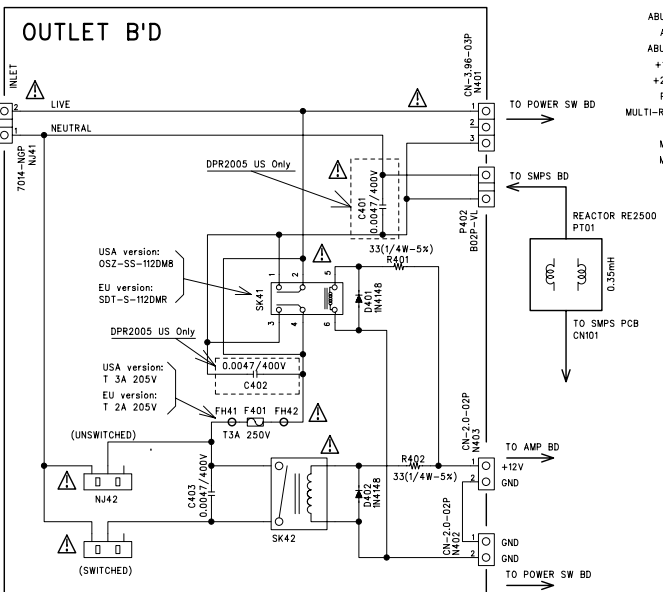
OUTLET B'D

INLET
2
1
7014-NGP
NJ41
LIVE
NEUTRAL
CN-3.96-03P
N401
1
2
3
TO POWER SW BD
DPR2005 US Only
C401
0.0047/400V
TO SMPS BD
P402
B02P-VL
33(1/4W-5%)
R401
REACTOR RE2500
PT01
0.35mH
TO SMPS PCB
CN101
USA version:
OSZ-SS-112DM8
EU version:
SDT-S-112DMR
SK41
1
2
3
4
5
6
D401
1N4148
DPR2005 US Only
0.0047/400V
C402
USA version:
T 3A 205V
EU version:
T 2A 205V
FH41 F401 FH42
T3A 250V
(UNSWITCHED)
NJ42
C403
0.0047/400V
SK42
D402
1N4148
R402
33(1/4W-5%)
CN-2.0-02P
N403
1
2
TO AMP BD
+12V
GND
CN-2.0-02P
N402
1
2
GND
GND
TO POWER SW BD
(SWITCHED)
ABU
A
ABU
+
+2
F
MULTI-R
M
M